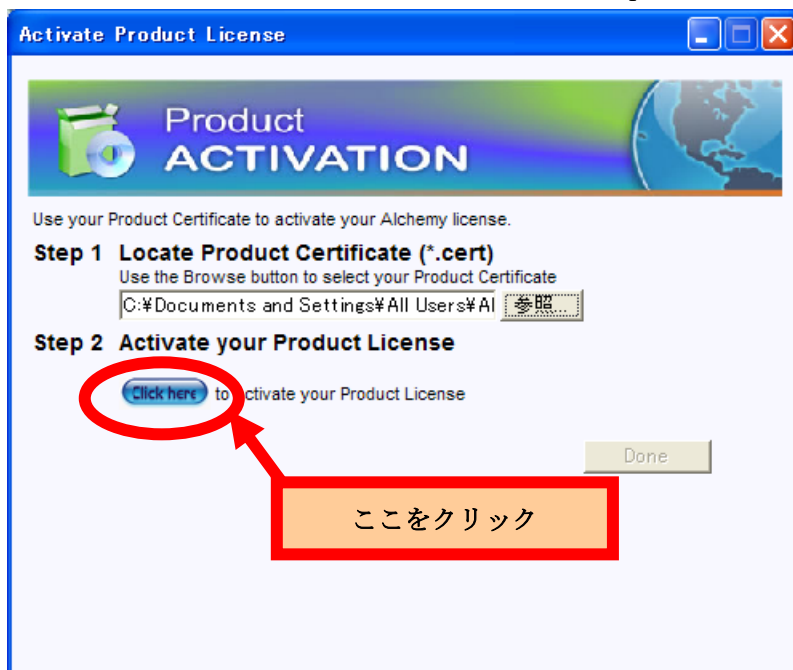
Activate Product License

Product
ACTIVATION

Use your Product Certificate to activate your Alchemy license.

Step 1 Locate Product Certificate (*.cert)
Use the Browse button to select your Product Certificate
C:¥Documents and Settings¥All Users¥Al 参照...

Step 2 Activate your Product License

Click here to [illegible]ctivate your Product License

Done

ここをクリック